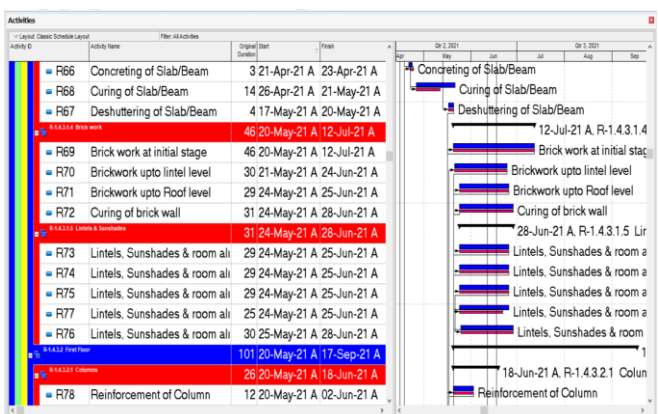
Activities

Layout: Classic Schedule Layout | Filter: All Activities

| Activity ID | Activity Name | Original Duration | Start | Finish |
|---|---|---|---|---|
| R66 | Concreting of Slab/Beam | 3 | 21-Apr-21 A | 23-Apr-21 A |
| R68 | Curing of Slab/Beam | 14 | 26-Apr-21 A | 21-May-21 A |
| R67 | Deshuttering of Slab/Beam | 4 | 17-May-21 A | 20-May-21 A |
| R.1.4.3.1.4 Brick work | | 46 | 20-May-21 A | 12-Jul-21 A |
| R69 | Brick work at initial stage | 46 | 20-May-21 A | 12-Jul-21 A |
| R70 | Brickwork upto lintel level | 30 | 21-May-21 A | 24-Jun-21 A |
| R71 | Brickwork upto Roof level | 29 | 24-May-21 A | 25-Jun-21 A |
| R72 | Curing of brick wall | 31 | 24-May-21 A | 28-Jun-21 A |
| R.1.4.3.1.5 Lintels & Sunshades | | 31 | 24-May-21 A | 28-Jun-21 A |
| R73 | Lintels, Sunshades & room al | 29 | 24-May-21 A | 25-Jun-21 A |
| R74 | Lintels, Sunshades & room al | 29 | 24-May-21 A | 25-Jun-21 A |
| R75 | Lintels, Sunshades & room al | 29 | 24-May-21 A | 25-Jun-21 A |
| R77 | Lintels, Sunshades & room al | 25 | 24-May-21 A | 25-Jun-21 A |
| R76 | Lintels, Sunshades & room al | 30 | 25-May-21 A | 28-Jun-21 A |
| R.1.4.3.2 First Floor | | 101 | 20-May-21 A | 17-Sep-21 A |
| R.1.4.3.2.1 Columns | | 26 | 20-May-21 A | 18-Jun-21 A |
| R78 | Reinforcement of Column | 12 | 20-May-21 A | 02-Jun-21 A |

Qtr 2, 2021 | Qtr 3, 2021
Apr | May | Jun | Jul | Aug | Sep

Concreting of Slab/Beam
Curing of Slab/Beam
Deshuttering of Slab/Beam
12-Jul-21 A, R-1.4.3.1.4
Brick work at initial stag
Brickwork upto lintel level
Brickwork upto Roof level
Curing of brick wall
28-Jun-21 A, R-1.4.3.1.5 Lir
Lintels, Sunshades & room a
Lintels, Sunshades & room a
Lintels, Sunshades & room a
Lintels, Sunshades & room a
Lintels, Sunshades & room
1
18-Jun-21 A, R-1.4.3.2.1 Colun
Reinforcement of Column